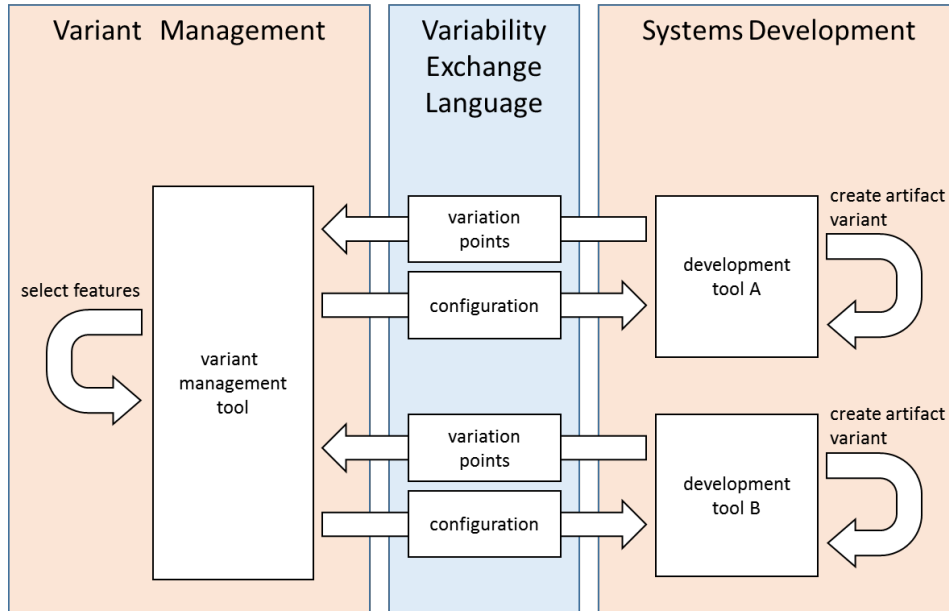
Variant Management

Variability Exchange Language

Systems Development

select features

variant management tool

variation points

configuration

variation points

configuration

create artifact variant

development tool A

create artifact variant

development tool B